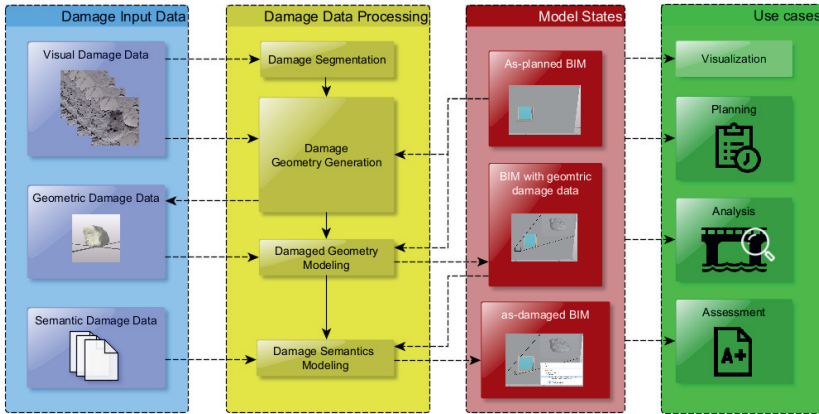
Damage Input Data

Visual Damage Data

Geometric Damage Data

Semantic Damage Data

Damage Data Processing

Damage Segmentation

Damage Geometry Generation

Damaged Geometry Modeling

Damage Semantics Modeling

Model States

As-planned BIM

BIM with geomtric damage data

as-damaged BIM

Use cases

Visualization

Planning

Analysis

Assessment

A+